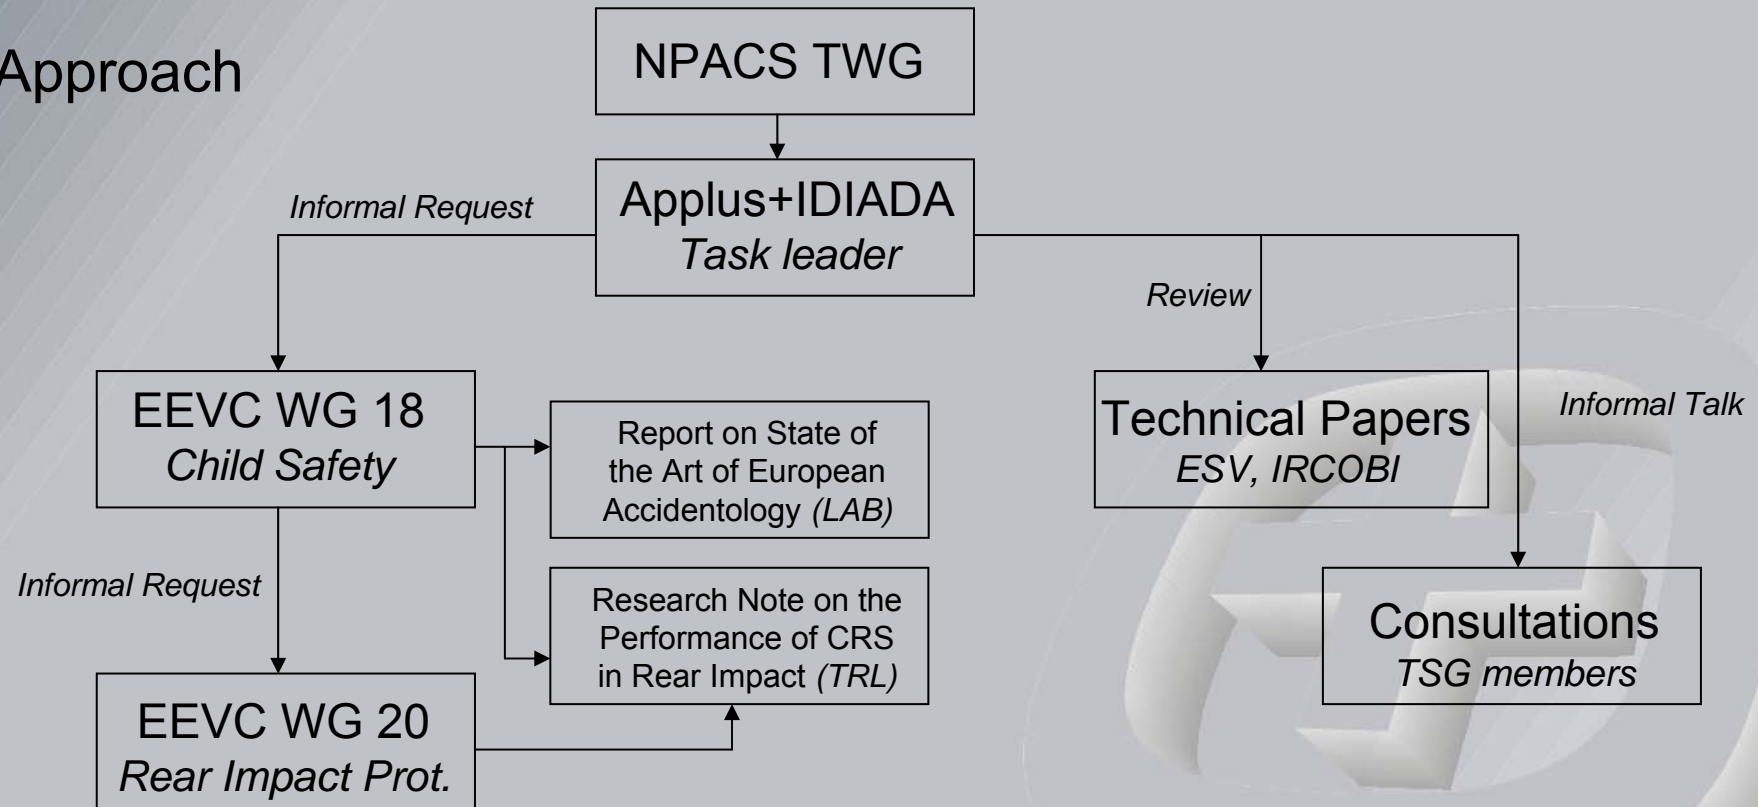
Approach

NPACS TWG

Applus+IDIADA
Task leader

Informal Request

Review

Informal Talk

EEVC WG 18
Child Safety

Report on State of the Art of European Accidentology (LAB)

Research Note on the Performance of CRS in Rear Impact (TRL)

Informal Request

EEVC WG 20
Rear Impact Prot.

Technical Papers
ESV, IRCOBI

Consultations
TSG members